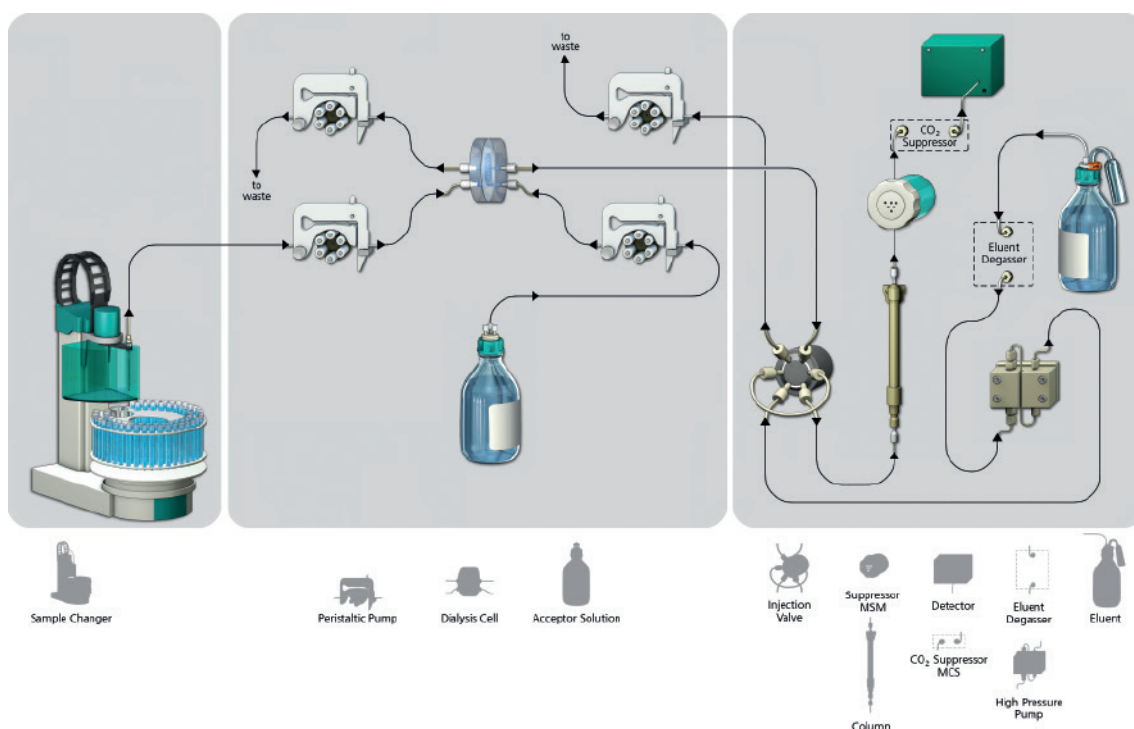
to waste

to waste

$CO_2$ Suppressor

Eluent Degasser

Sample Changer

Peristaltic Pump

Dialysis Cell

Acceptor Solution

Injection Valve

Suppressor MSM

Column

Detector

$CO_2$ Suppressor MCS

Eluent Degasser

High Pressure Pump

Eluent